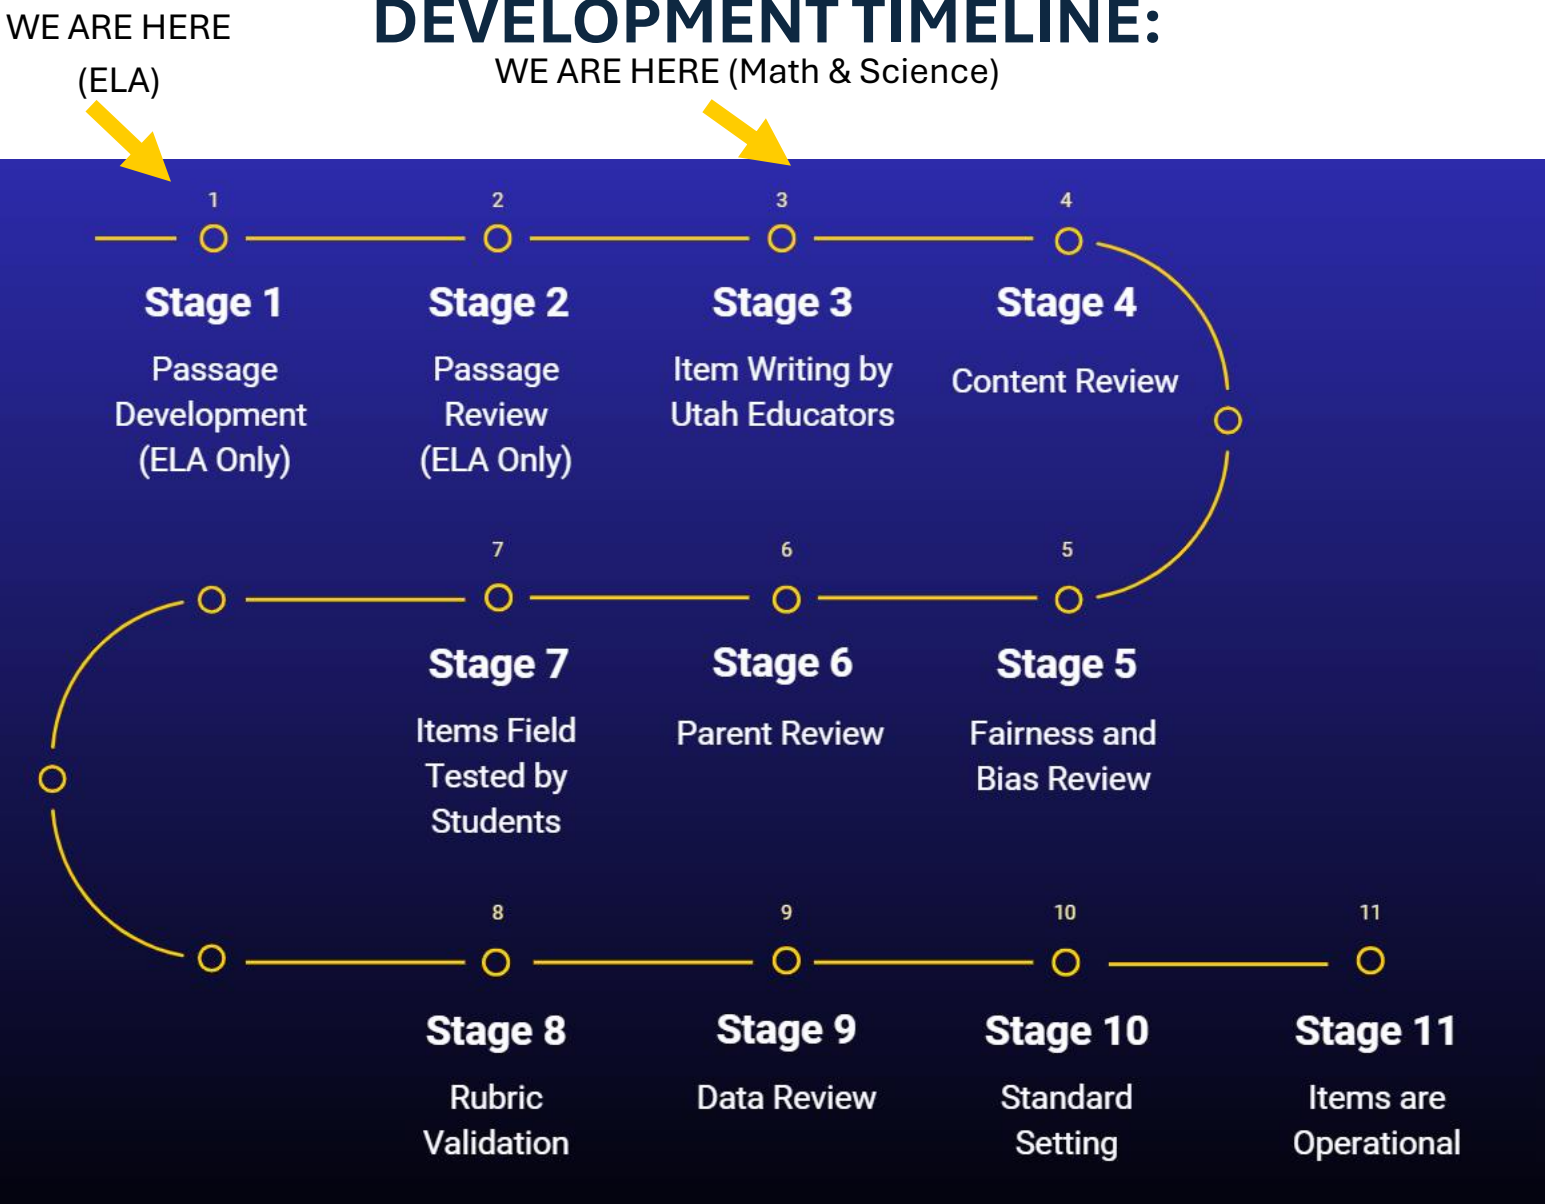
WE ARE HERE
(ELA)

DEVELOPMENT TIMELINE:

WE ARE HERE (Math & Science)

1
Stage 1
Passage Development (ELA Only)

2
Stage 2
Passage Review (ELA Only)

3
Stage 3
Item Writing by Utah Educators

4
Stage 4
Content Review

5
Stage 5
Fairness and Bias Review

6
Stage 6
Parent Review

7
Stage 7
Items Field Tested by Students

8
Stage 8
Rubric Validation

9
Stage 9
Data Review

10
Stage 10
Standard Setting

11
Stage 11
Items are Operational